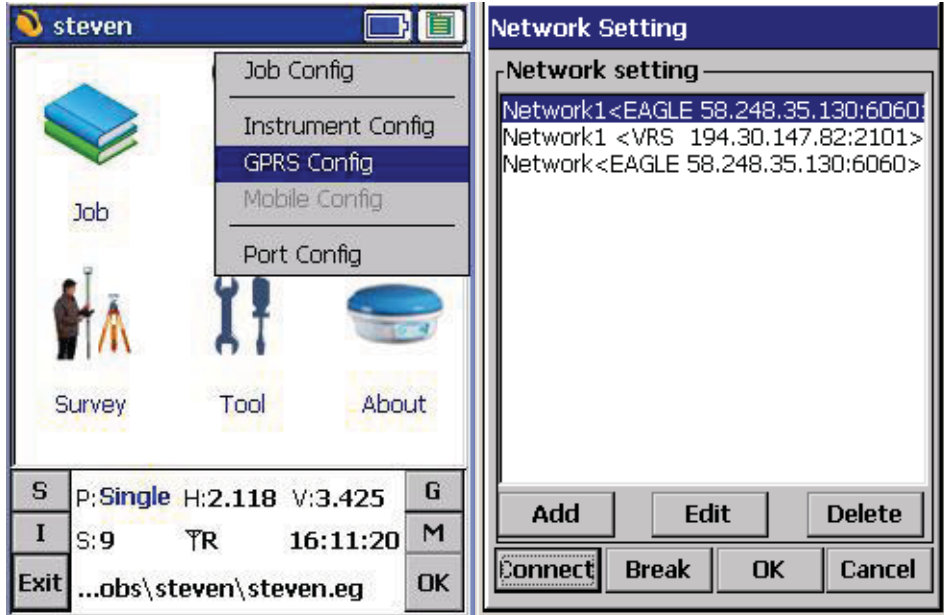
steven

Job Config

Instrument Config

GPRS Config

Mobile Config

Port Config

Job

Survey

Tool

About

S

P:Single H:2.118 V:3.425

G

I

S:9 R 16:11:20

M

Exit

...obs\steven\steven.eg

OK

Network Setting

Network setting

Network1<EAGLE 58.248.35.130:6060

Network1 <VRS 194.30.147.82:2101>

Network<EAGLE 58.248.35.130:6060>

Add

Edit

Delete

Connect

Break

OK

Cancel